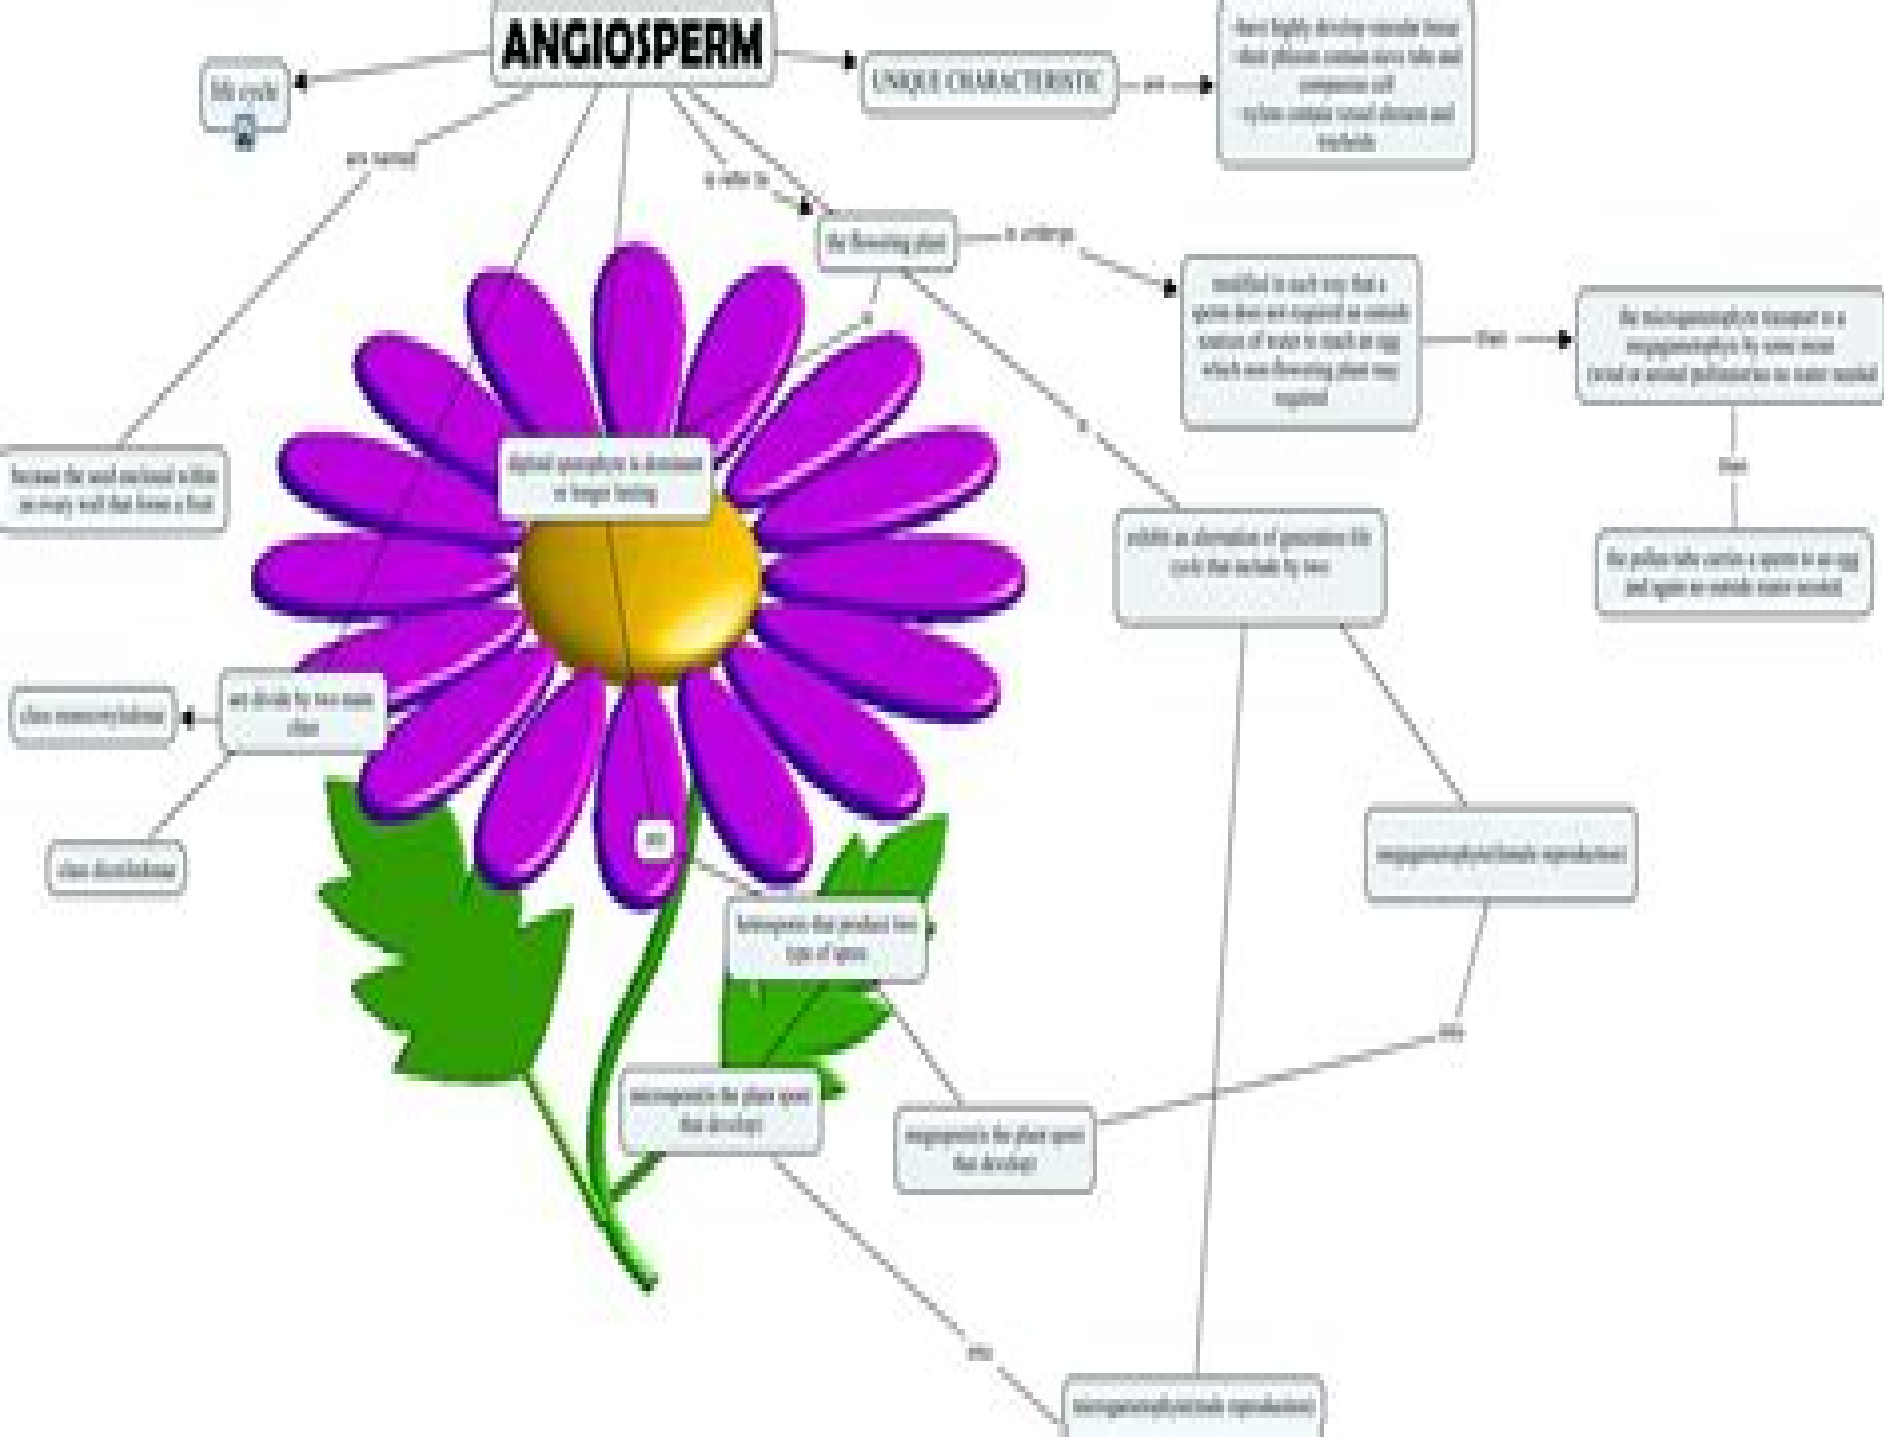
ANGIOSPERM

life cycle

UNIQUE CHARACTERISTIC

are

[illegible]

are named

is refer to

the flowering plant

is undergo

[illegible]

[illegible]

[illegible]

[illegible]

because the seed enclosed within an ovary wall that form a fruit

diploid sporophyte is dominant or longer lasting

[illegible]

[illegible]

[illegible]

are divide by two main class

class monocotyledone

class dicotyledone

into

heterospores that produce two type of spore

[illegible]

microspore is the plant spore that develop

megaspore is the plant spore that develop

into

into

microgametophyte(male reproduction)